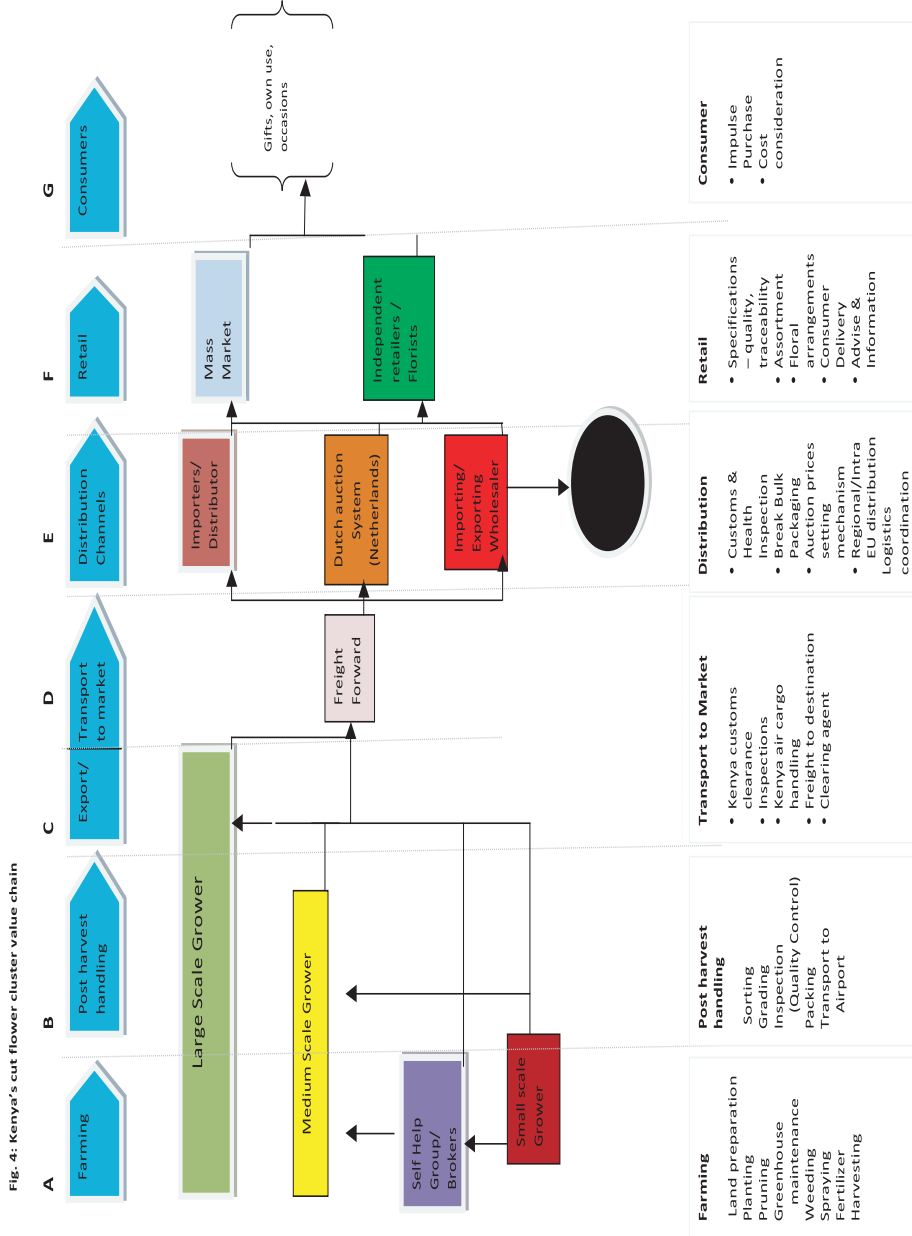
Fig. 4: Kenya's cut flower cluster value chain

A Farming

B Post harvest handling

C Export/

D Transport to market

E Distribution Channels

F Retail

G Consumers

Large Scale Grower

Medium Scale Grower

Self Help Group/ Brokers

Small scale Grower

Freight Forward

Importers/ Distributor

Dutch auction System (Netherlands)

Importing/ Exporting Wholesaler

Mass Market

Independent retailers / Florists

Gifts, own use, occasions

Farming
Land preparation
Planting
Pruning
Greenhouse maintenance
Weeding
Spraying
Fertilizer
Harvesting

Post harvest handling
Sorting
Grading
Inspection (Quality Control)
Packing
Transport to Airport

Transport to Market
• Kenya customs clearance
• Inspections
• Kenya air cargo handling
• Freight to destination
• Clearing agent

Distribution
• Customs & Health Inspection
• Break Bulk Packaging
• Auction prices setting mechanism
• Regional/Intra EU distribution Logistics coordination

Retail
• Specifications – quality, traceability
• Assortment
• Floral arrangements
• Consumer Delivery
• Advise & Information

Consumer
• Impulse Purchase
• Cost consideration